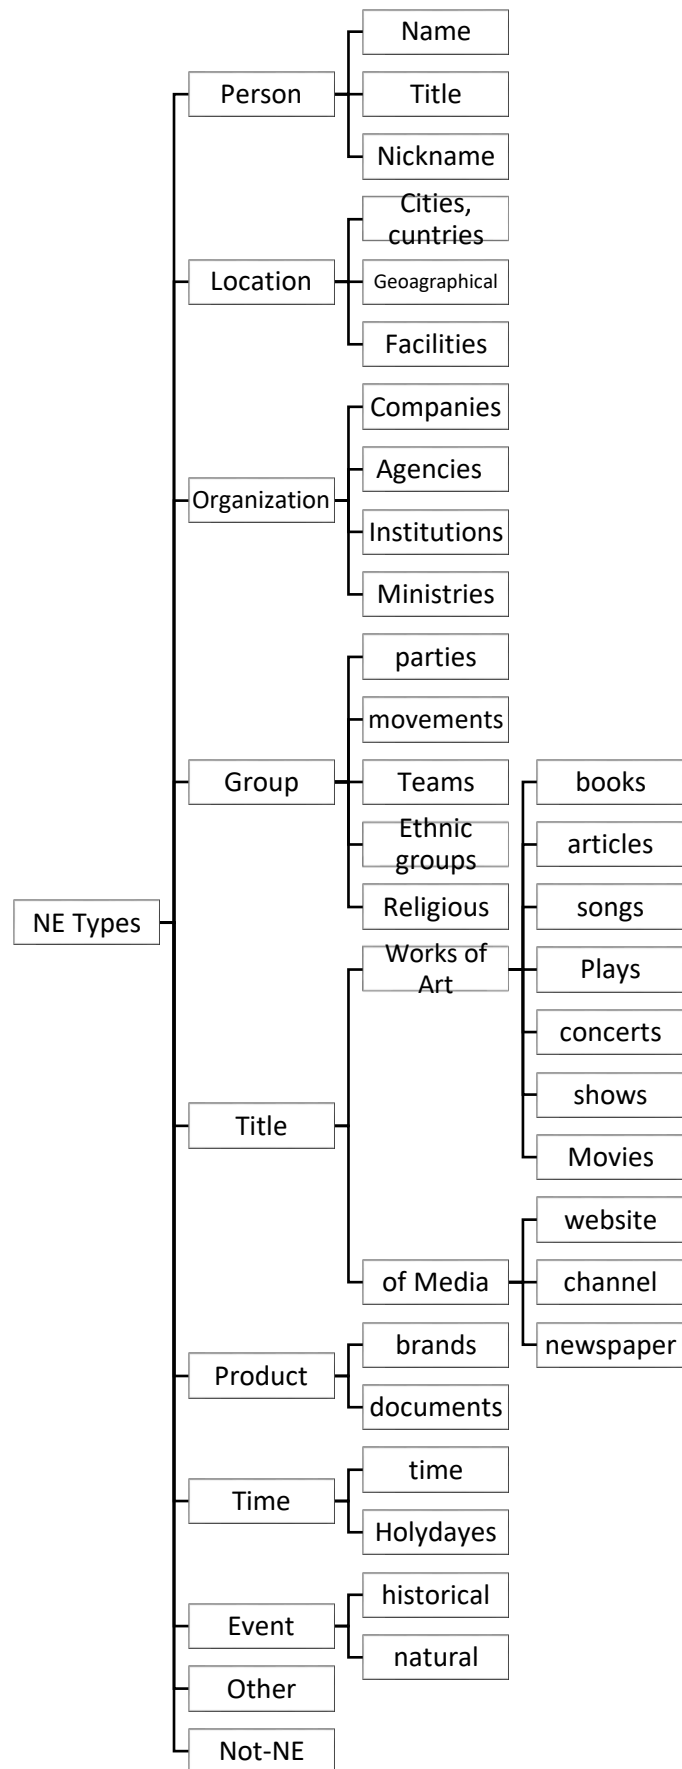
NE Types

Person
Name
Title
Nickname

Location
Cities, cuntries
Geoagraphical
Facilities

Organization
Companies
Agencies
Institutions
Ministries

Group
parties
movements
Teams
Ethnic groups
Religious

Title
Works of Art
books
articles
songs
Plays
concerts
shows
Movies
of Media
website
channel
newspaper

Product
brands
documents

Time
time
Holydayes

Event
historical
natural

Other

Not-NE